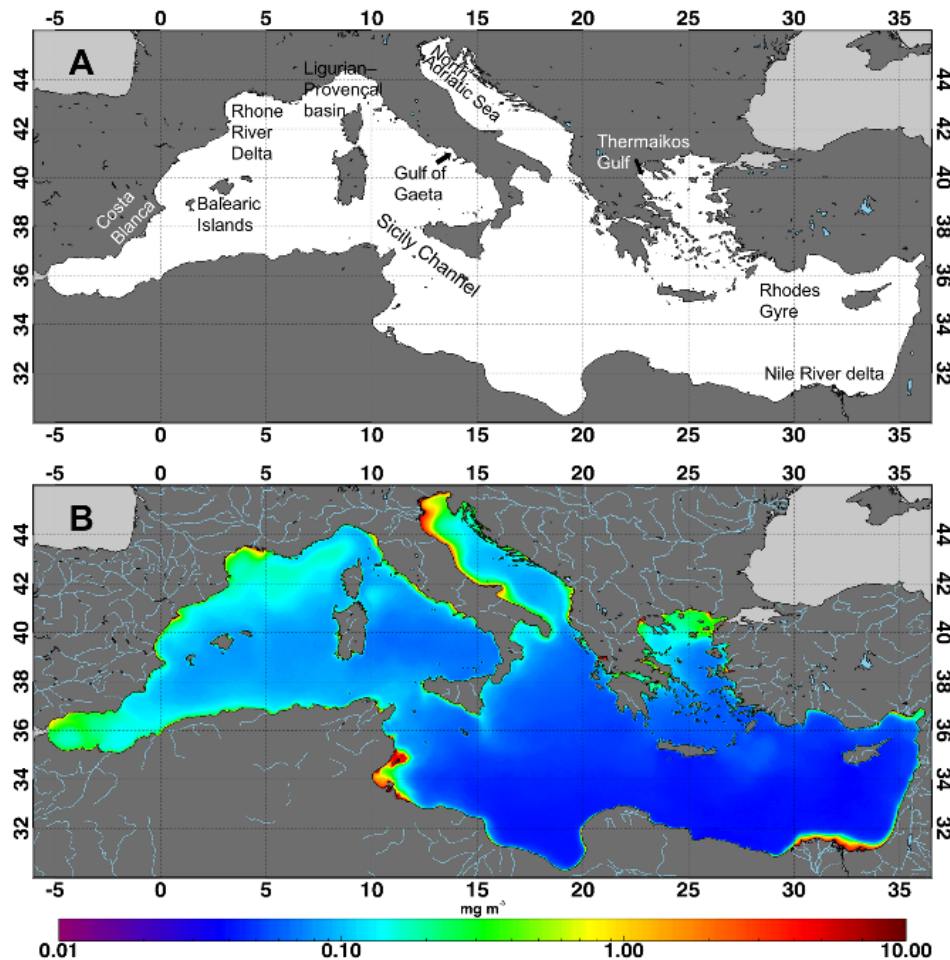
-5 0 5 10 15 20 25 30 35

A

44 42 40 38 36 34 32

Ligurian–Provençal basin

North Adriatic Sea

Rhone River Delta

Gulf of Gaeta

Thermaikos Gulf

Costa Blanca

Balearic Islands

Sicily Channel

Rhodes Gyre

Nile River delta

44 42 40 38 36 34 32

-5 0 5 10 15 20 25 30 35

-5 0 5 10 15 20 25 30 35

B

44 42 40 38 36 34 32

44 42 40 38 36 34 32

-5 0 5 10 15 20 25 30 35

mg m$^{-3}$

0.01 0.10 1.00 10.00